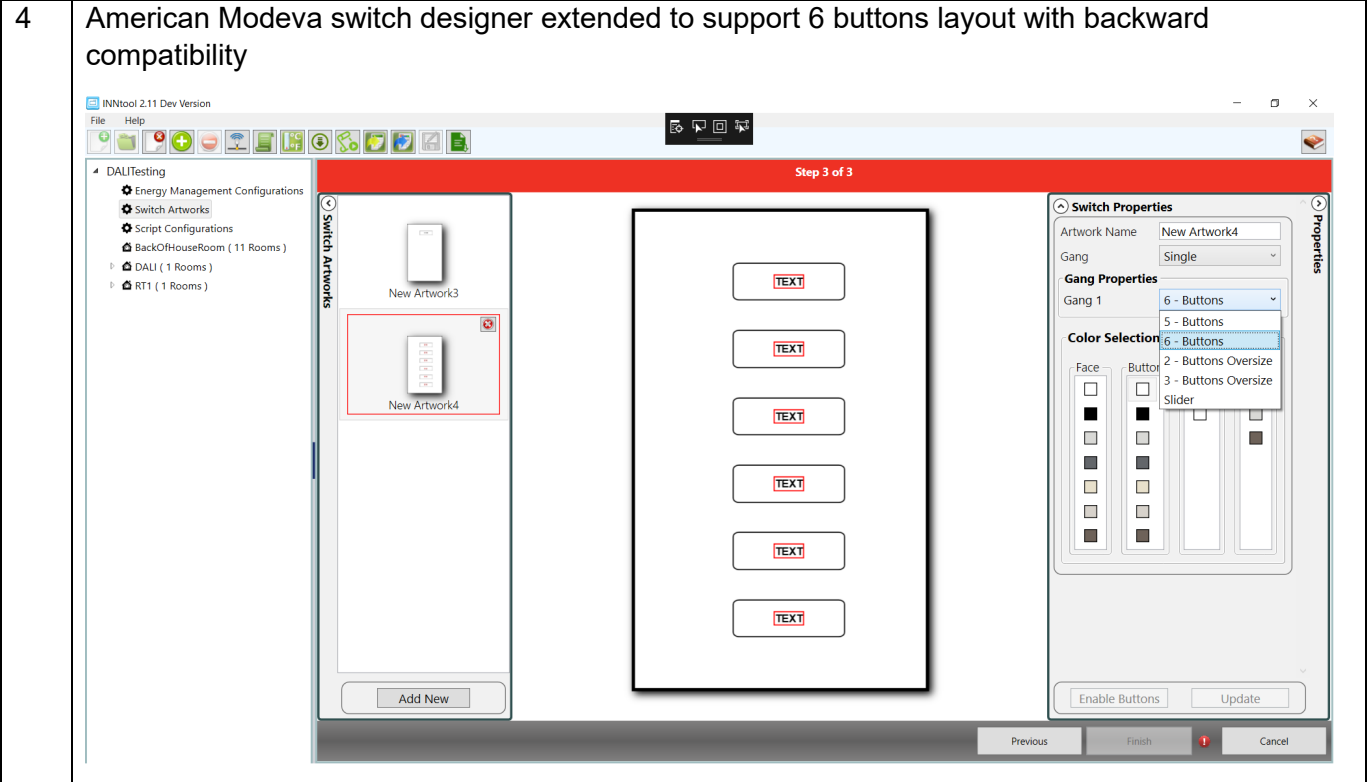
| 4 | American Modeva switch designer extended to support 6 buttons layout with backward compatibility |
|---|---|

INNtool 2.11 Dev Version

File Help

DALITesting
Energy Management Configurations
Switch Artworks
Script Configurations
BackOfHouseRoom ( 11 Rooms )
DALI ( 1 Rooms )
RT1 ( 1 Rooms )

Step 3 of 3

Switch Artworks

New Artwork3

New Artwork4

Add New

TEXT
TEXT
TEXT
TEXT
TEXT
TEXT

Switch Properties

Properties

Artwork Name New Artwork4

Gang Single

Gang Properties

Gang 1 6 - Buttons

5 - Buttons
6 - Buttons
2 - Buttons Oversize
3 - Buttons Oversize
Slider

Color Selection

Face

Butto

Enable Buttons

Update

Previous

Finish

Cancel